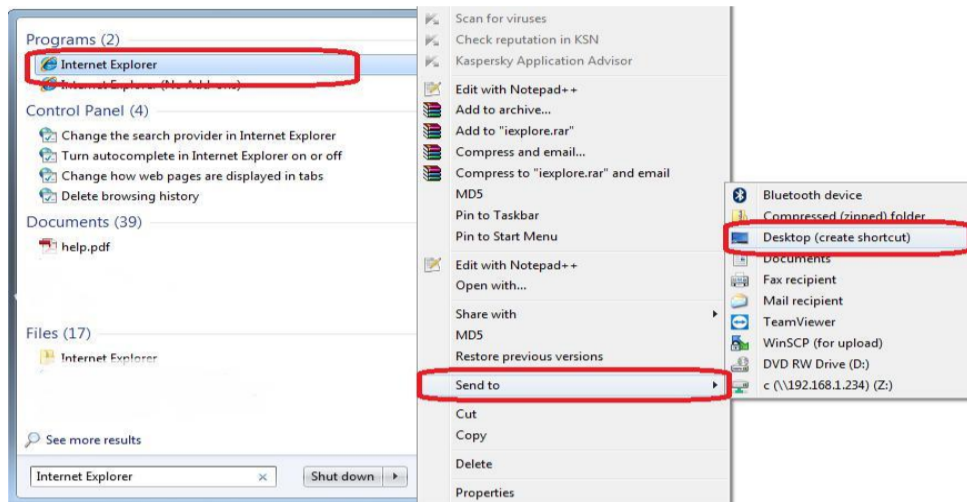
Programs (2)
Internet Explorer
Internet Explorer (No Add-ons)
Control Panel (4)
Change the search provider in Internet Explorer
Turn autocomplete in Internet Explorer on or off
Change how web pages are displayed in tabs
Delete browsing history
Documents (39)
help.pdf

Files (17)
Internet Explorer

See more results
Internet Explorer
Shut down

Scan for viruses
Check reputation in KSN
Kaspersky Application Advisor
Edit with Notepad++
Add to archive...
Add to "iexplore.rar"
Compress and email...
Compress to "iexplore.rar" and email
MD5
Pin to Taskbar
Pin to Start Menu
Edit with Notepad++
Open with...
Share with
MD5
Restore previous versions
Send to
Cut
Copy
Delete
Properties

Bluetooth device
Compressed (zipped) folder
Desktop (create shortcut)
Documents
Fax recipient
Mail recipient
TeamViewer
WinSCP (for upload)
DVD RW Drive (D:)
c (\\192.168.1.234) (Z:)